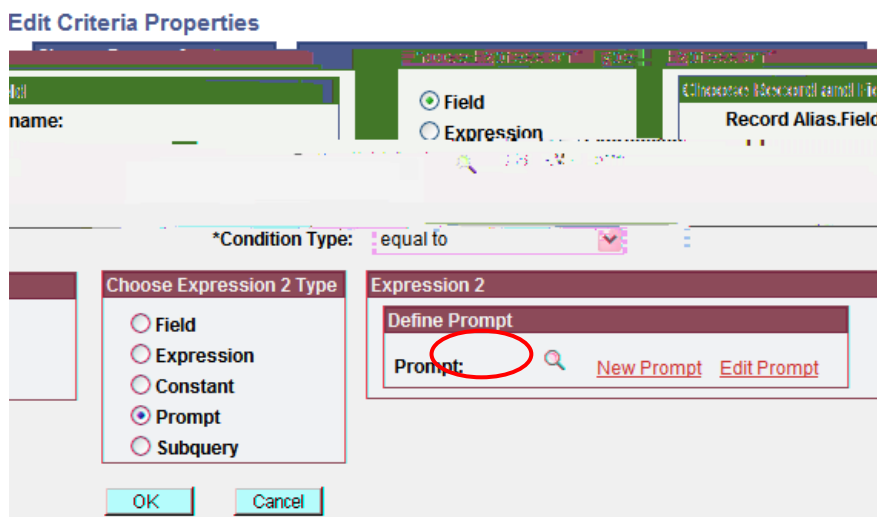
Edit Criteria Properties

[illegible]

name:

Field

Expression

Choose Record and Fi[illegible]

Record Alias.Fiel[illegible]

*Condition Type: equal to

Choose Expression 2 Type

Field

Expression

Constant

Prompt

Subquery

Expression 2

Define Prompt

Prompt:

New Prompt Edit Prompt

OK

Cancel